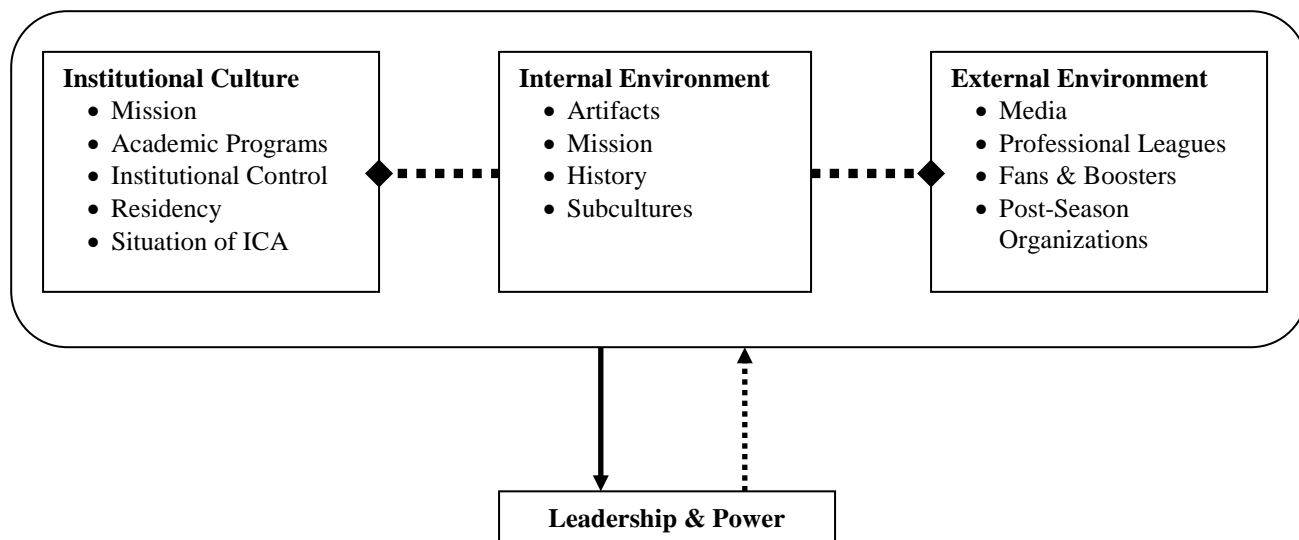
**Institutional Culture**
- Mission
- Academic Programs
- Institutional Control
- Residency
- Situation of ICA

**Internal Environment**
- Artifacts
- Mission
- History
- Subcultures

**External Environment**
- Media
- Professional Leagues
- Fans & Boosters
- Post-Season Organizations

**Leadership & Power**